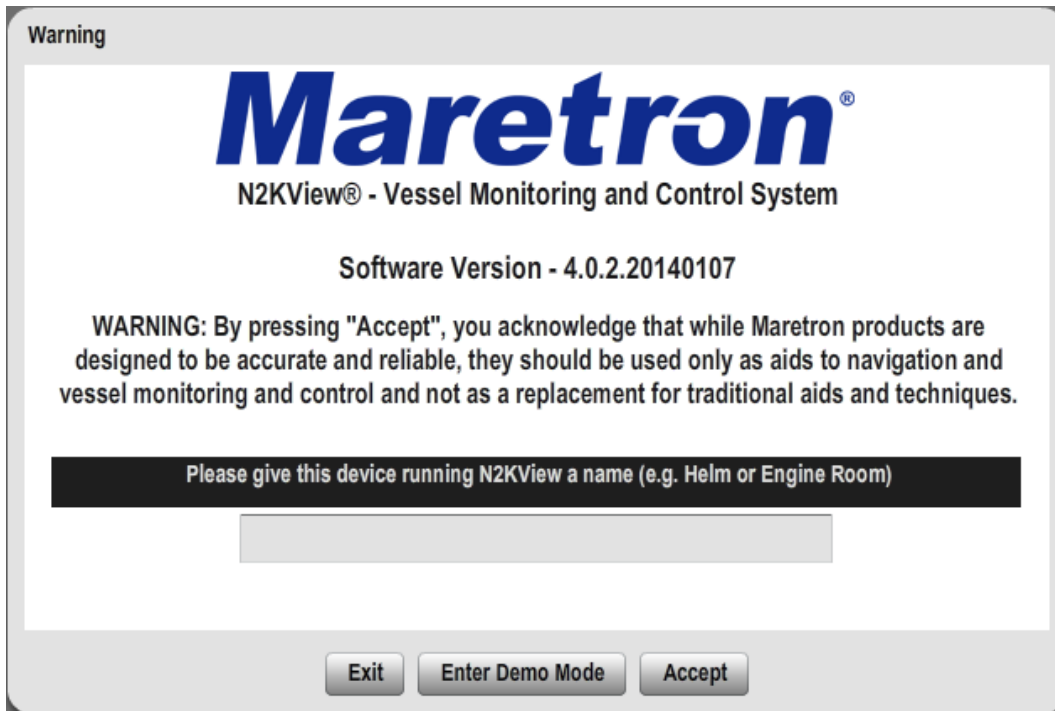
Warning

Maretron®

N2KView® - Vessel Monitoring and Control System

Software Version - 4.0.2.20140107

WARNING: By pressing "Accept", you acknowledge that while Maretron products are designed to be accurate and reliable, they should be used only as aids to navigation and vessel monitoring and control and not as a replacement for traditional aids and techniques.

Please give this device running N2KView a name (e.g. Helm or Engine Room)

Exit Enter Demo Mode Accept